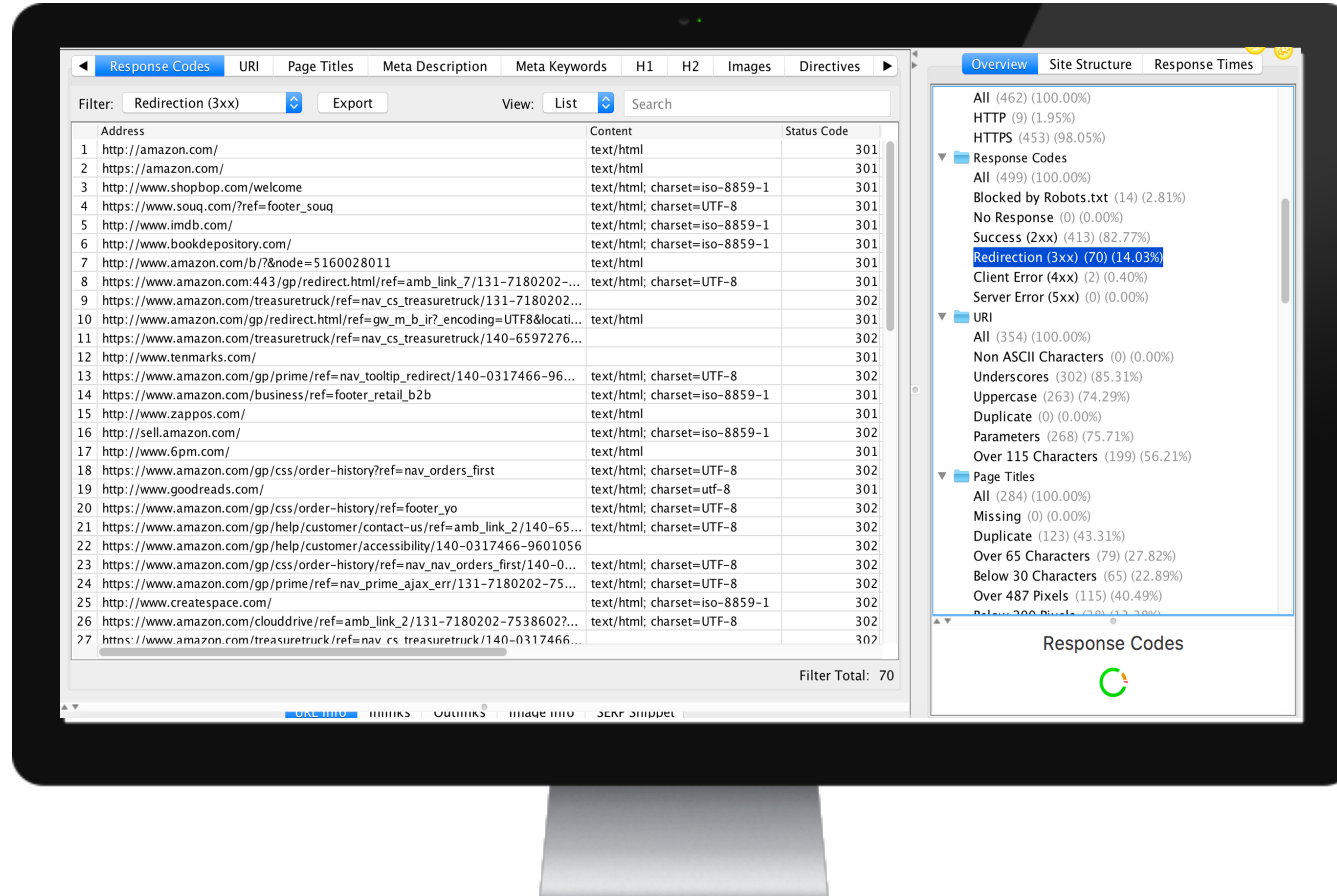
◀ Response Codes | URI | Page Titles | Meta Description | Meta Keywords | H1 | H2 | Images | Directives ▶

Filter: Redirection (3xx) Export View: List Search

| | Address | Content | Status Code |
|---|---|---|---|
| 1 | http://amazon.com/ | text/html | 301 |
| 2 | https://amazon.com/ | text/html | 301 |
| 3 | http://www.shopbop.com/welcome | text/html; charset=iso-8859-1 | 301 |
| 4 | https://www.souq.com/?ref=footer_souq | text/html; charset=UTF-8 | 301 |
| 5 | http://www.imdb.com/ | text/html; charset=iso-8859-1 | 301 |
| 6 | http://www.bookdepository.com/ | text/html; charset=iso-8859-1 | 301 |
| 7 | http://www.amazon.com/b/?&node=5160028011 | text/html | 301 |
| 8 | https://www.amazon.com:443/gp/redirect.html/ref=amb_link_7/131-7180202-... | text/html; charset=UTF-8 | 301 |
| 9 | https://www.amazon.com/treasuretruck/ref=nav_cs_treasuretruck/131-7180202... | | 302 |
| 10 | http://www.amazon.com/gp/redirect.html/ref=gw_m_b_ir?_encoding=UTF8&locati... | text/html | 301 |
| 11 | https://www.amazon.com/treasuretruck/ref=nav_cs_treasuretruck/140-6597276... | | 302 |
| 12 | http://www.tenmarks.com/ | | 301 |
| 13 | https://www.amazon.com/gp/prime/ref=nav_tooltip_redirect/140-0317466-96... | text/html; charset=UTF-8 | 302 |
| 14 | https://www.amazon.com/business/ref=footer_retail_b2b | text/html; charset=iso-8859-1 | 301 |
| 15 | http://www.zappos.com/ | text/html | 301 |
| 16 | http://sell.amazon.com/ | text/html; charset=iso-8859-1 | 302 |
| 17 | http://www.6pm.com/ | text/html | 301 |
| 18 | https://www.amazon.com/gp/css/order-history?ref=nav_orders_first | text/html; charset=UTF-8 | 302 |
| 19 | http://www.goodreads.com/ | text/html; charset=utf-8 | 301 |
| 20 | https://www.amazon.com/gp/css/order-history/ref=footer_yo | text/html; charset=UTF-8 | 302 |
| 21 | https://www.amazon.com/gp/help/customer/contact-us/ref=amb_link_2/140-65... | text/html; charset=UTF-8 | 302 |
| 22 | https://www.amazon.com/gp/help/customer/accessibility/140-0317466-9601056 | | 302 |
| 23 | https://www.amazon.com/gp/css/order-history/ref=nav_nav_orders_first/140-0... | text/html; charset=UTF-8 | 302 |
| 24 | https://www.amazon.com/gp/prime/ref=nav_prime_ajax_err/131-7180202-75... | text/html; charset=UTF-8 | 302 |
| 25 | http://www.createspace.com/ | text/html; charset=iso-8859-1 | 301 |
| 26 | https://www.amazon.com/clouddrive/ref=amb_link_2/131-7180202-7538602?... | text/html; charset=UTF-8 | 302 |
| 27 | https://www.amazon.com/treasuretruck/ref=nav_cs_treasuretruck/140-0317466... | | 302 |

Filter Total: 70

URL Info | Inlinks | Outlinks | Image Info | SERP Snippet

Overview | Site Structure | Response Times

All (462) (100.00%)
HTTP (9) (1.95%)
HTTPS (453) (98.05%)
Response Codes
All (499) (100.00%)
Blocked by Robots.txt (14) (2.81%)
No Response (0) (0.00%)
Success (2xx) (413) (82.77%)
Redirection (3xx) (70) (14.03%)
Client Error (4xx) (2) (0.40%)
Server Error (5xx) (0) (0.00%)
URI
All (354) (100.00%)
Non ASCII Characters (0) (0.00%)
Underscores (302) (85.31%)
Uppercase (263) (74.29%)
Duplicate (0) (0.00%)
Parameters (268) (75.71%)
Over 115 Characters (199) (56.21%)
Page Titles
All (284) (100.00%)
Missing (0) (0.00%)
Duplicate (123) (43.31%)
Over 65 Characters (79) (27.82%)
Below 30 Characters (65) (22.89%)
Over 487 Pixels (115) (40.49%)
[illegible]

Response Codes